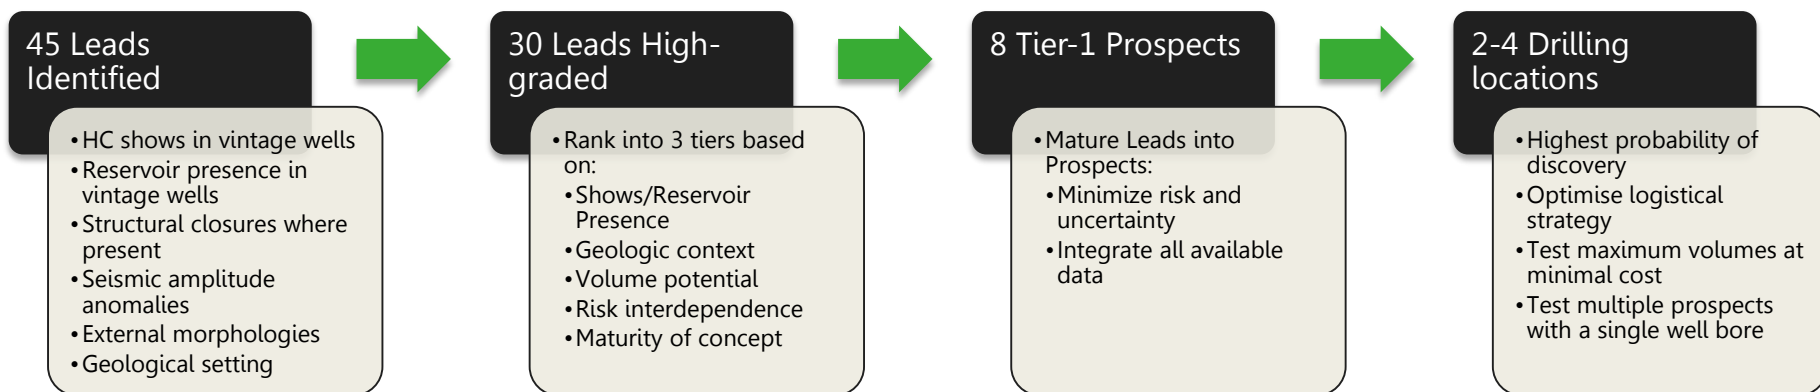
45 Leads Identified

• HC shows in vintage wells
• Reservoir presence in vintage wells
• Structural closures where present
• Seismic amplitude anomalies
• External morphologies
• Geological setting

30 Leads High-graded

• Rank into 3 tiers based on:
• Shows/Reservoir Presence
• Geologic context
• Volume potential
• Risk interdependence
• Maturity of concept

8 Tier-1 Prospects

• Mature Leads into Prospects:
• Minimize risk and uncertainty
• Integrate all available data

2-4 Drilling locations

• Highest probability of discovery
• Optimise logistical strategy
• Test maximum volumes at minimal cost
• Test multiple prospects with a single well bore